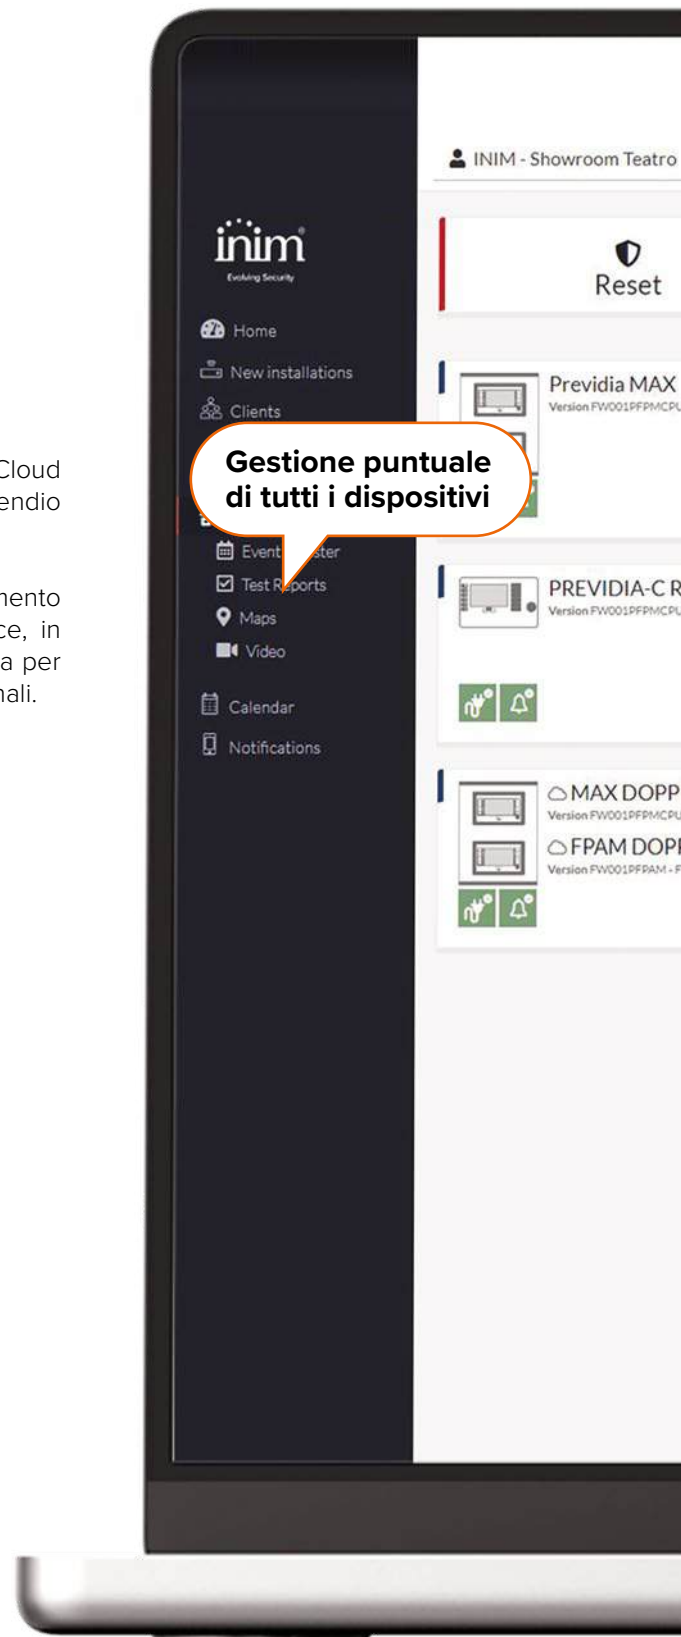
Cloud
endio

mento
ce, in
a per
nali.

inim
Evolving Security

Home
New installations
Clients
Event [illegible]ster
Test Reports
Maps
Video
Calendar
Notifications

Gestione puntuale di tutti i dispositivi

INIM - Showroom Teatro

Reset

Previdia MAX
Version FW001PFPMCPU

PREVIDIA-C R
Version FW001PFPMCPU

MAX DOPP
Version FW001PFPMCPU
FPAM DOPI
Version FW001PFPAM - F